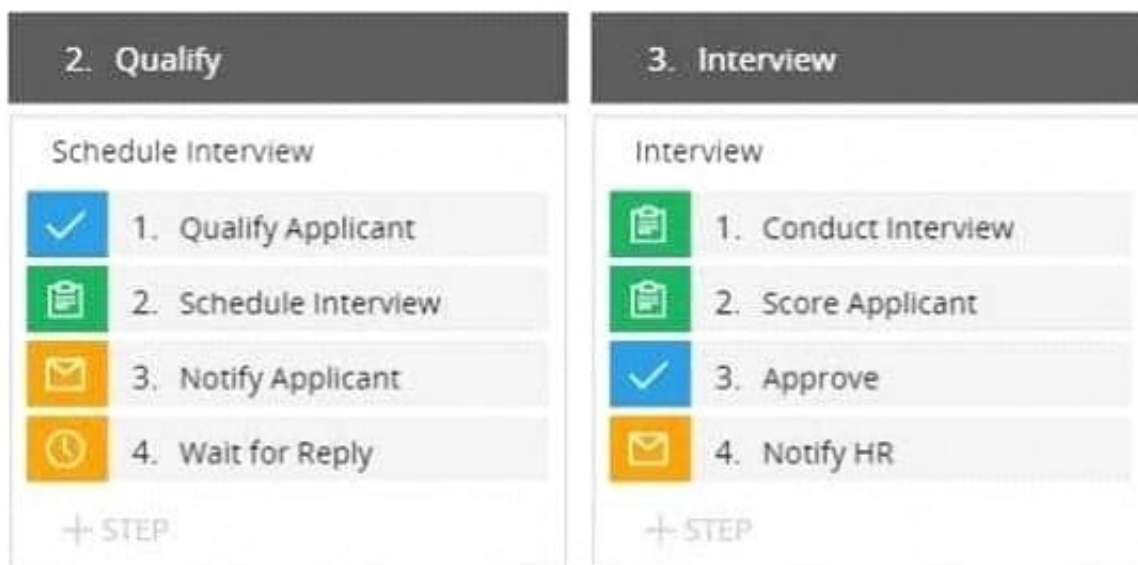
2. Qualify

Schedule Interview

1. Qualify Applicant

2. Schedule Interview

3. Notify Applicant

4. Wait for Reply

+ STEP

3. Interview

Interview

1. Conduct Interview

2. Score Applicant

3. Approve

4. Notify HR

+ STEP